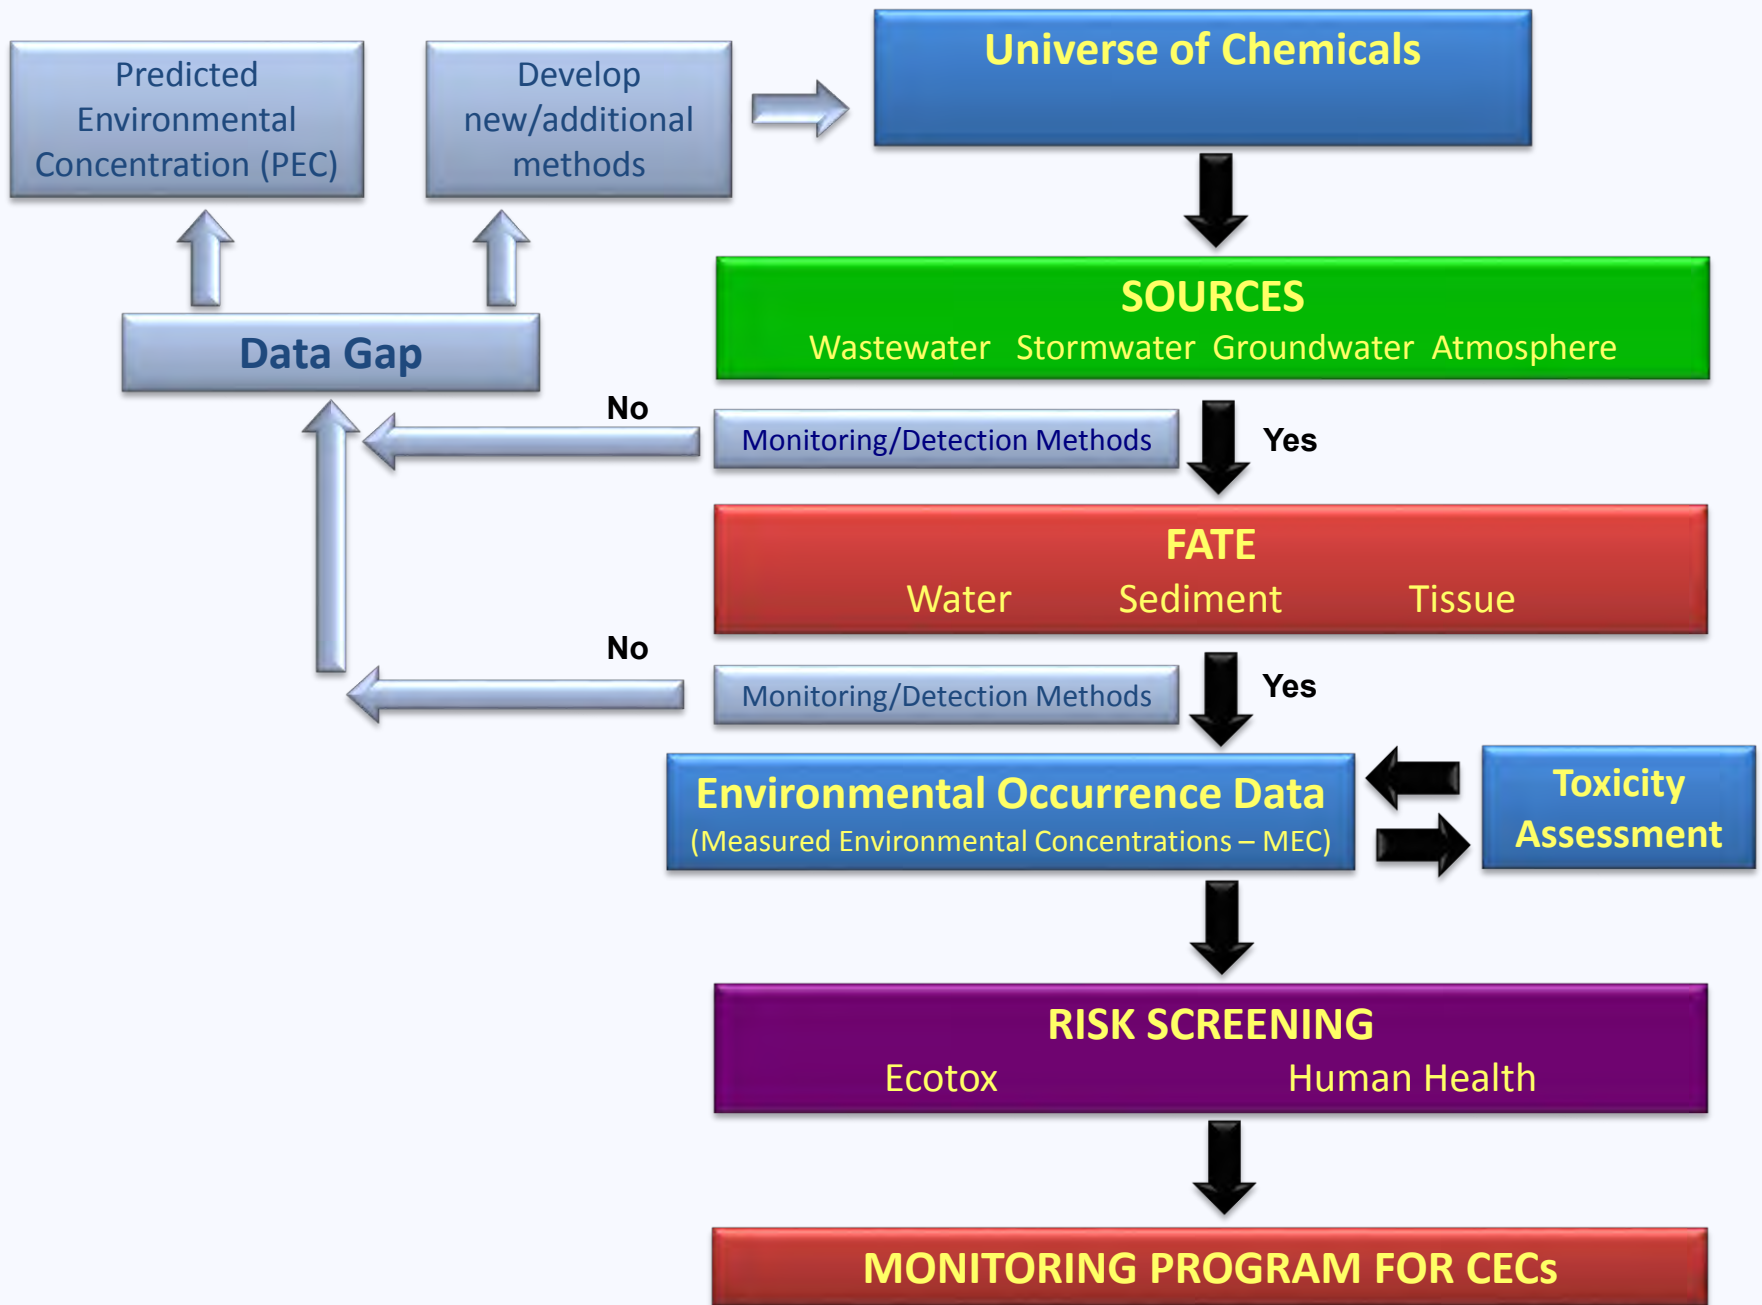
Predicted Environmental Concentration (PEC)

Develop new/additional methods

Universe of Chemicals

Data Gap

SOURCES
Wastewater Stormwater Groundwater Atmosphere

No

Monitoring/Detection Methods

Yes

FATE
Water Sediment Tissue

No

Monitoring/Detection Methods

Yes

Environmental Occurrence Data
(Measured Environmental Concentrations – MEC)

Toxicity Assessment

RISK SCREENING
Ecotox Human Health

MONITORING PROGRAM FOR CECs